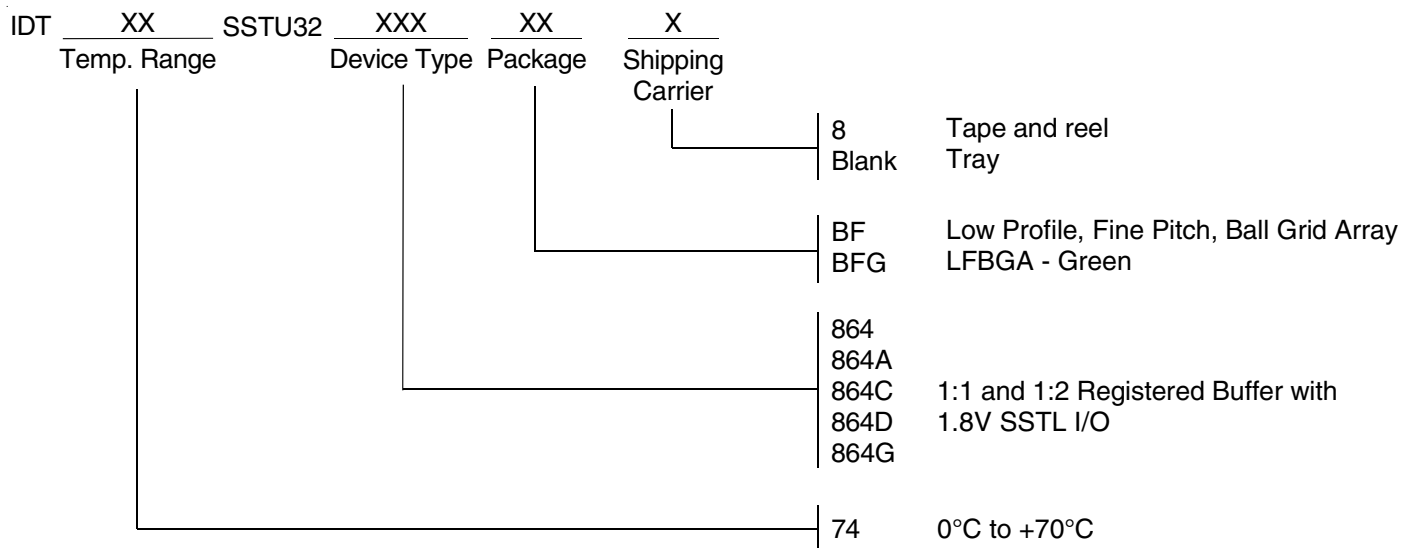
IDT XX SSTU32 XXX XX X
Temp. Range Device Type Package Shipping Carrier

8 Tape and reel
Blank Tray

BF Low Profile, Fine Pitch, Ball Grid Array
BFG LFBGA - Green

864
864A
864C 1:1 and 1:2 Registered Buffer with
864D 1.8V SSTL I/O
864G

74 0°C to +70°C